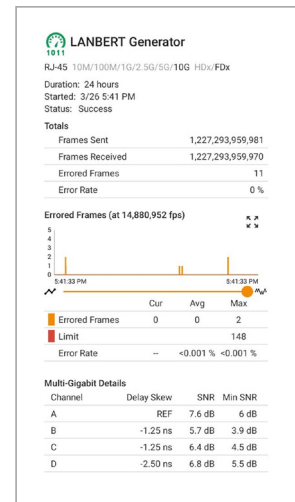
1011

LANBERT Generator

RJ-45 10M/100M/1G/2.5G/5G/10G HDx/FDx

Duration: 24 hours
Started: 3/26 5:41 PM
Status: Success

Totals

| Frames Sent | 1,227,293,959,981 |
|---|---|
| Frames Received | 1,227,293,959,970 |
| Errored Frames | 11 |
| Error Rate | 0 % |

Errored Frames (at 14,880,952 fps)

5
4
3
2
1
0
5:41:33 PM
5:41:33 PM

| | Cur | Avg | Max |
|---|---|---|---|
| Errored Frames | 0 | 0 | 2 |
| Limit | | | 148 |
| Error Rate | -- | <0.001 % | <0.001 % |

Multi-Gigabit Details

| Channel | Delay Skew | SNR | Min SNR |
|---|---|---|---|
| A | REF | 7.6 dB | 6 dB |
| B | -1.25 ns | 5.7 dB | 3.9 dB |
| C | -1.25 ns | 6.4 dB | 4.5 dB |
| D | -2.50 ns | 6.8 dB | 5.5 dB |